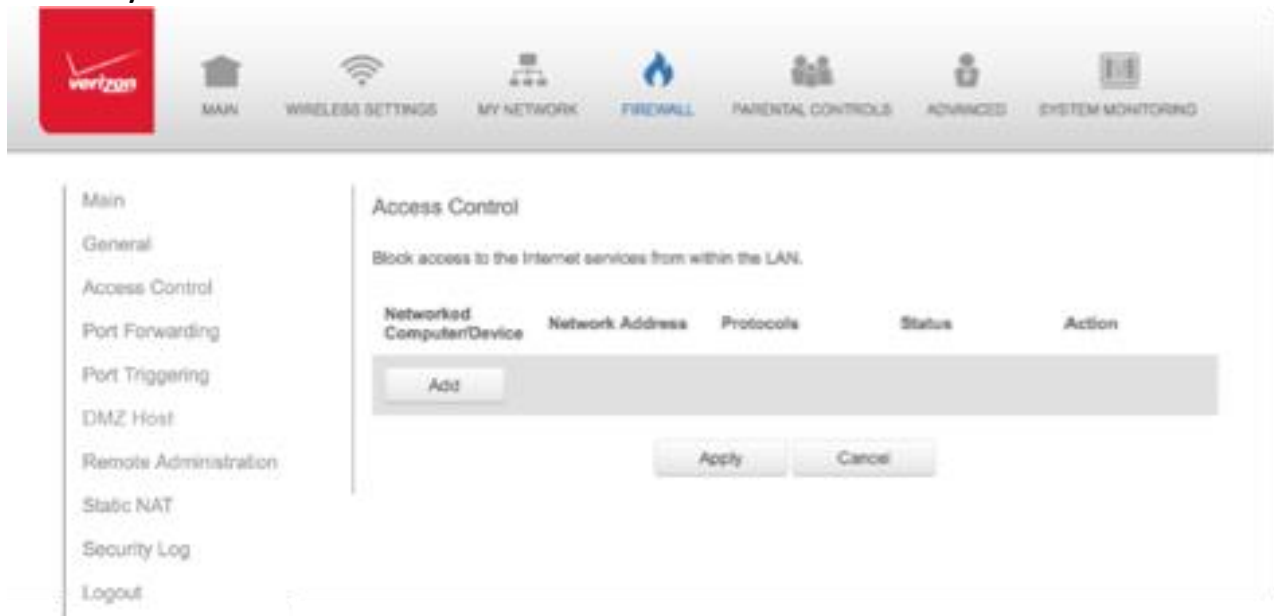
verizon

MAIN
WIRELESS SETTINGS
MY NETWORK
FIREWALL
PARENTAL CONTROLS
ADVANCED
SYSTEM MONITORING

Main
General
Access Control
Port Forwarding
Port Triggering
DMZ Host
Remote Administration
Static NAT
Security Log
Logout

Access Control

Block access to the Internet services from within the LAN.

| Networked Computer/Device | Network Address | Protocols | Status | Action |
|---|---|---|---|---|
| Add | | | | |

Apply
Cancel